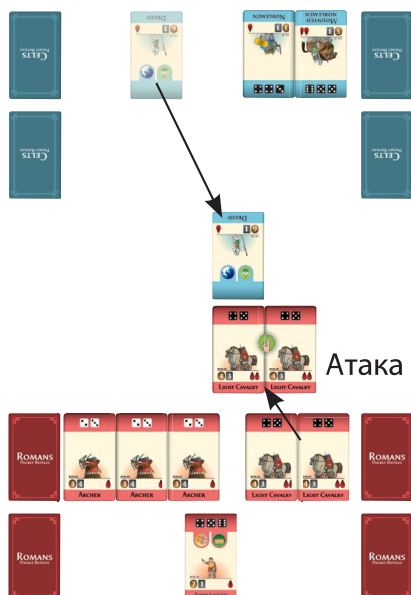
CELTS
POCKET BATTLES

CELTS
POCKET BATTLES

CELTS
POCKET BATTLES

CELTS
POCKET BATTLES

DRUID

NOBLEMEN

MOUNTED NOBLEMEN

DRUID

LIGHT CAVALRY

LIGHT CAVALRY

Атака

ROMANS
POCKET BATTLES

ARCHER

ARCHER

ARCHER

LIGHT CAVALRY

LIGHT CAVALRY

ROMANS
POCKET BATTLES

ROMANS
POCKET BATTLES

ROMANS
POCKET BATTLES